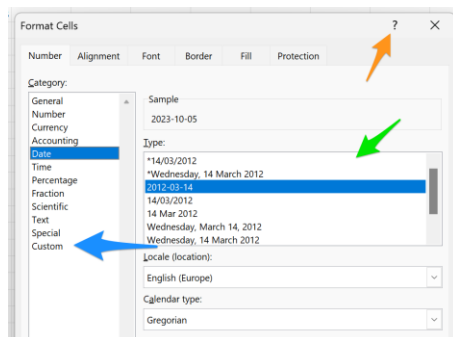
Format Cells

?

Number
Alignment
Font
Border
Fill
Protection

Category:

General
Number
Currency
Accounting
Date
Time
Percentage
Fraction
Scientific
Text
Special
Custom

Sample

2023-10-05

Type:

*14/03/2012
*Wednesday, 14 March 2012
2012-03-14
14/03/2012
14 Mar 2012
Wednesday, March 14, 2012
Wednesday, 14 March 2012

Locale (location):

English (Europe)

Calendar type:

Gregorian